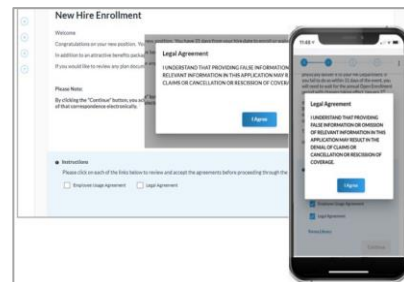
New Hire Enrollment

Welcome

Congratulations on your new position. You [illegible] position. You have 31 days from your hire date to enroll or waive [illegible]

In addition to an attractive benefits packag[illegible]

If you would like to review any plan docu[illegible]

Please Note:

By clicking the "Continue" button, you a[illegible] of that correspondence electronically.

Legal Agreement

I UNDERSTAND THAT PROVIDING FALSE INFORMATION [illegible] RELEVANT INFORMATION IN THIS APPLICATION MAY R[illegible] CLAIMS OR CANCELLATION OR RESCISSION OF COVERA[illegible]

I Agree

Instructions

Please click on each of the links below to review and accept the agreements before proceeding through the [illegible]

Employee Usage Agreement

Legal Agreement

11:43

Legal Agreement

I UNDERSTAND THAT PROVIDING FALSE INFORMATION OR OMISSION OF RELEVANT INFORMATION IN THIS APPLICATION MAY RESULT IN THE DENIAL OF CLAIMS OR CANCELLATION OR RESCISSION OF COVERAGE.

I Agree

Employee Usage Agreement

Legal Agreement

Instructions

Continue